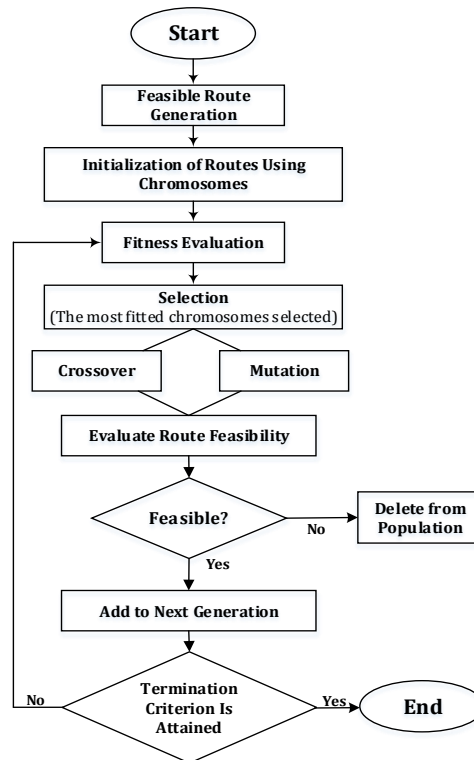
Start

Feasible Route Generation

Initialization of Routes Using Chromosomes

Fitness Evaluation

Selection
(The most fitted chromosomes selected)

Crossover

Mutation

Evaluate Route Feasibility

Feasible?

No

Delete from Population

Yes

Add to Next Generation

No

Termination Criterion Is Attained

Yes

End